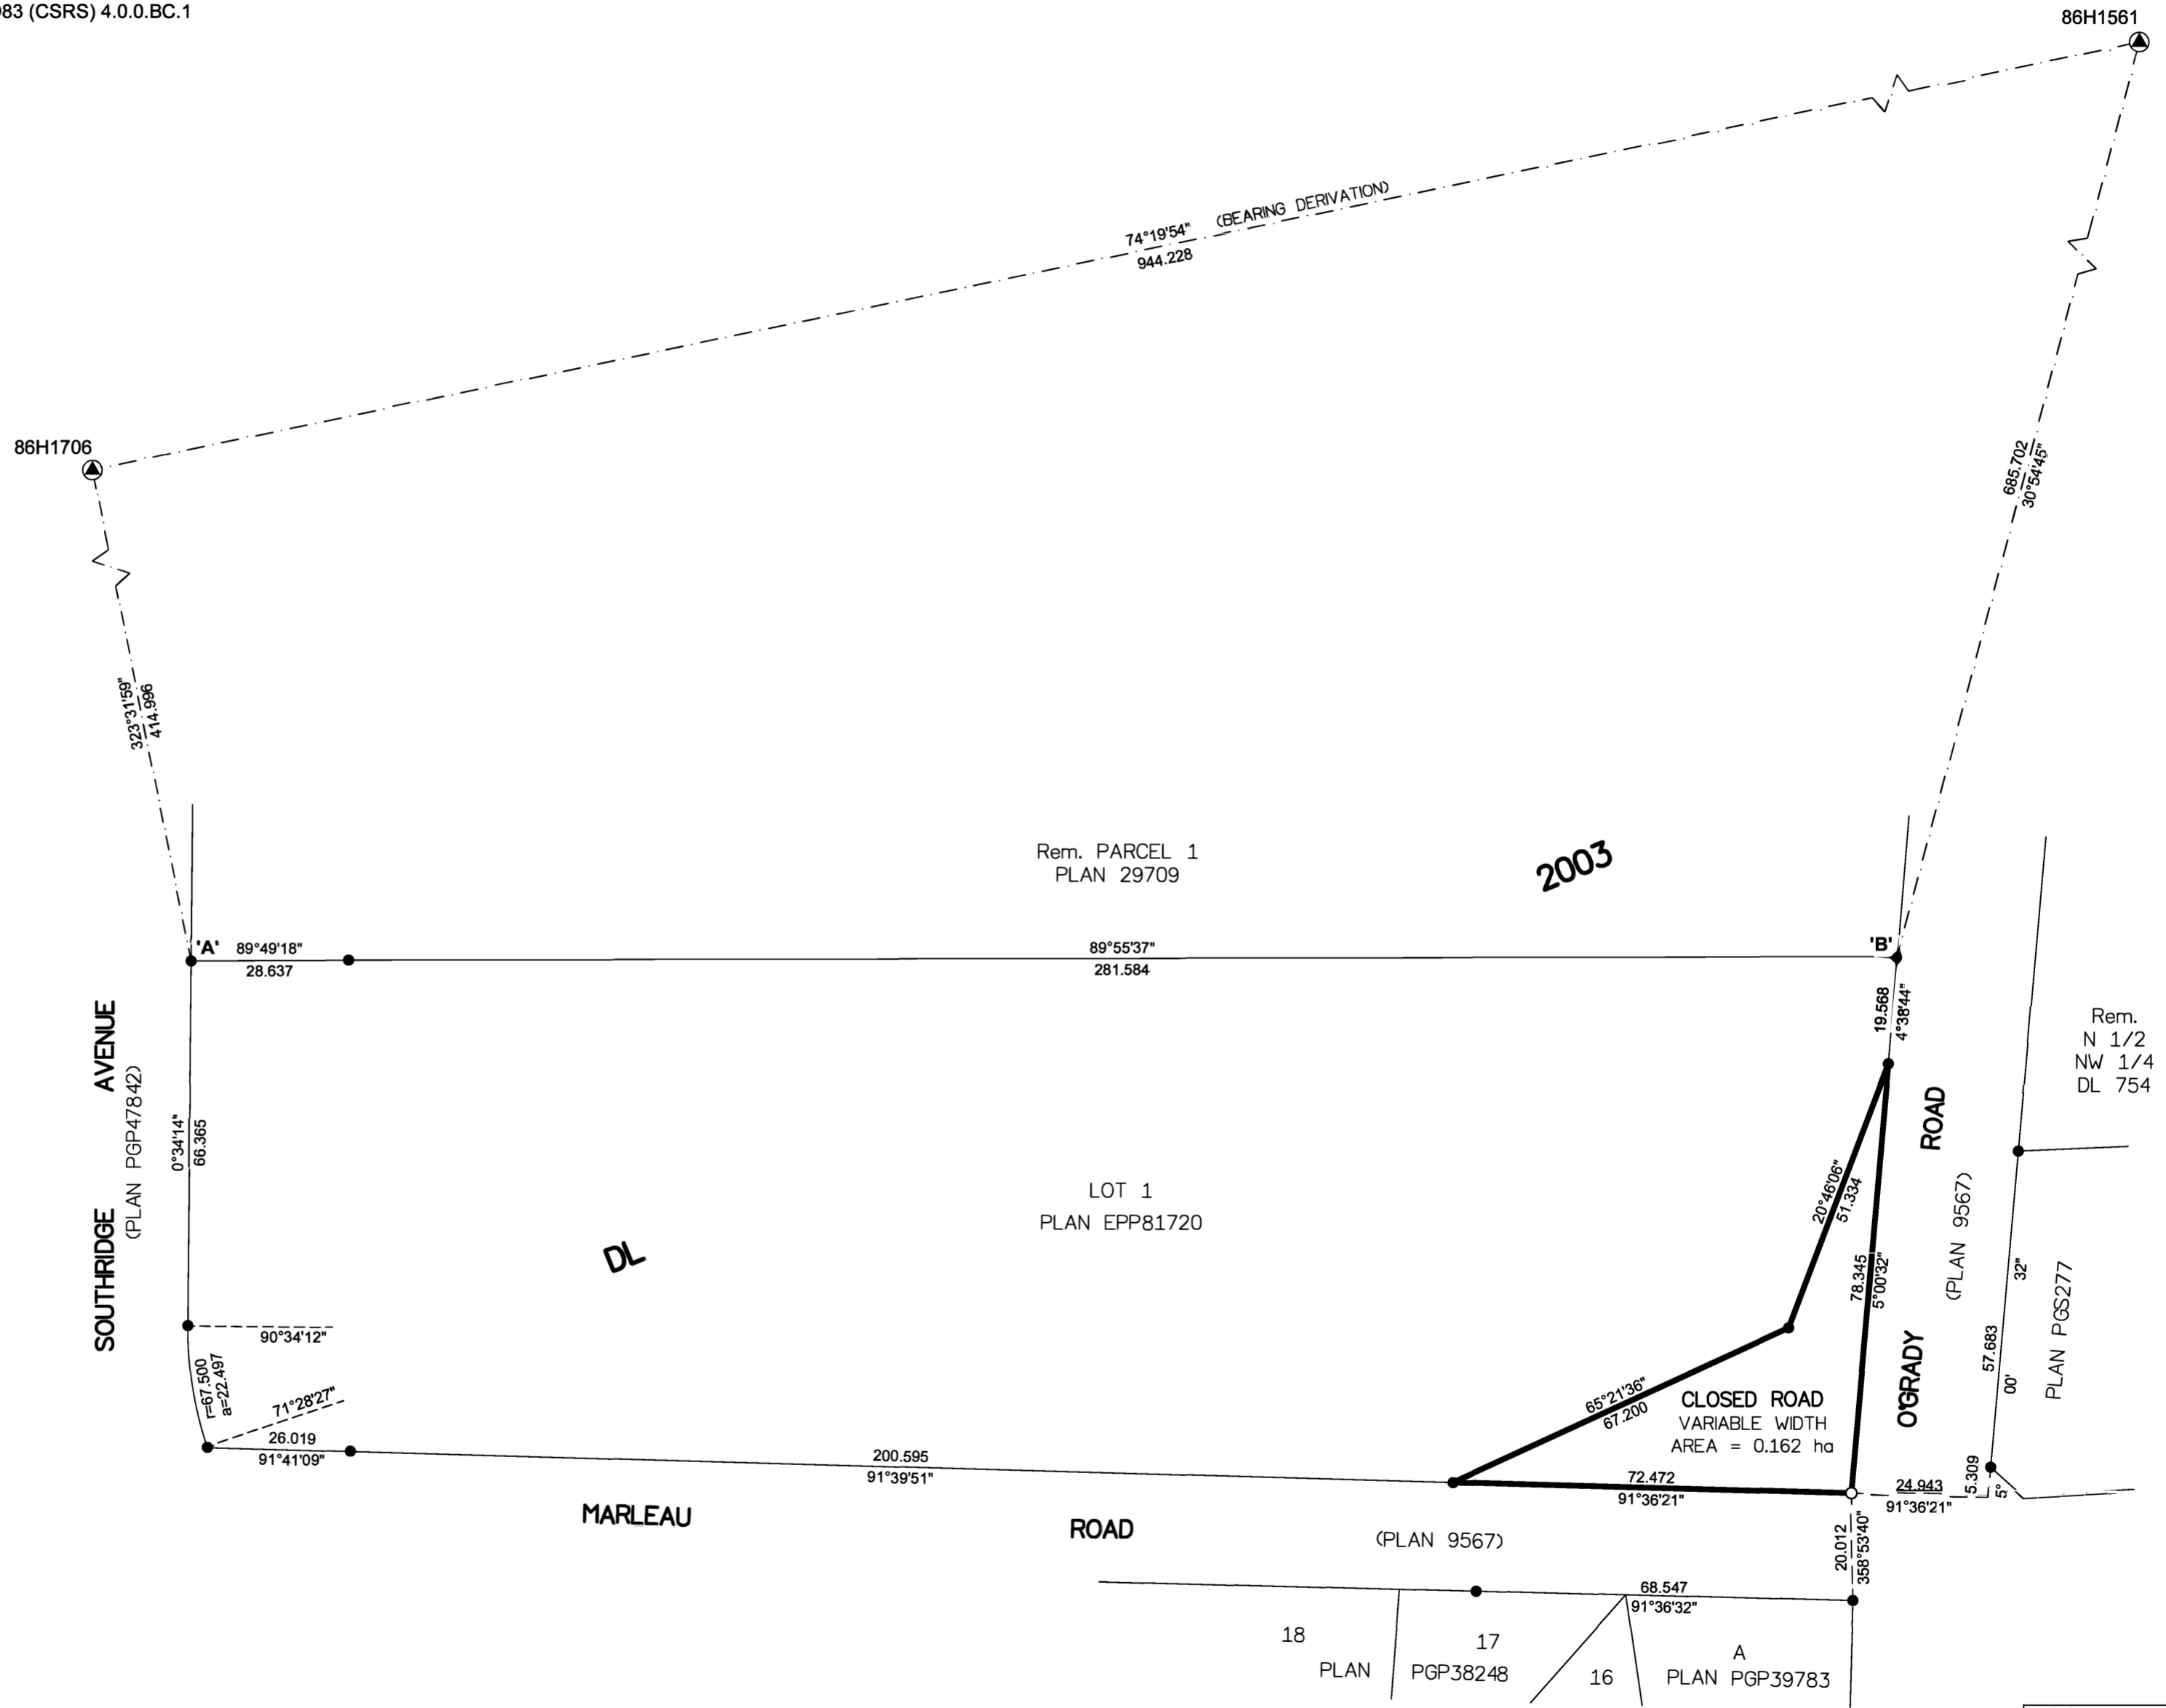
83 (CSRS) 4.0.0.BC.1

86H1561

74°19'54" (BEARING DERIVATION)
944.228

86H1706

685.702
30°54'45"

323°31'59"
414.996

Rem. PARCEL 1
PLAN 29709

2003

'A' 89°49'18"
28.637

89°55'37"
281.584

'B'

19.568
4°38'44"

Rem.
N 1/2
NW 1/4
DL 754

AVENUE
(PLAN PGP47842)
SOUTHRIDGE

0°34'14"
66.365

LOT 1
PLAN EPP81720

DL

20°46'06"
51.334

78.345
5°00'32"

ROAD
(PLAN 9567)
O'GRADY

32"
00'
57.683
PLAN PGS277

90°34'12"

r=67.500
a=22.497

71°28'27"

26.019
91°41'09"

200.595
91°39'51"

65°21'36"
67.200

CLOSED ROAD
VARIABLE WIDTH
AREA = 0.162 ha

72.472
91°36'21"

24.943
91°36'21"

5.309
5°

MARLEAU

ROAD

(PLAN 9567)

20.012
358°53'40"

68.547
91°36'32"

18
PLAN

17
PGP38248

16

A
PLAN PGP39783